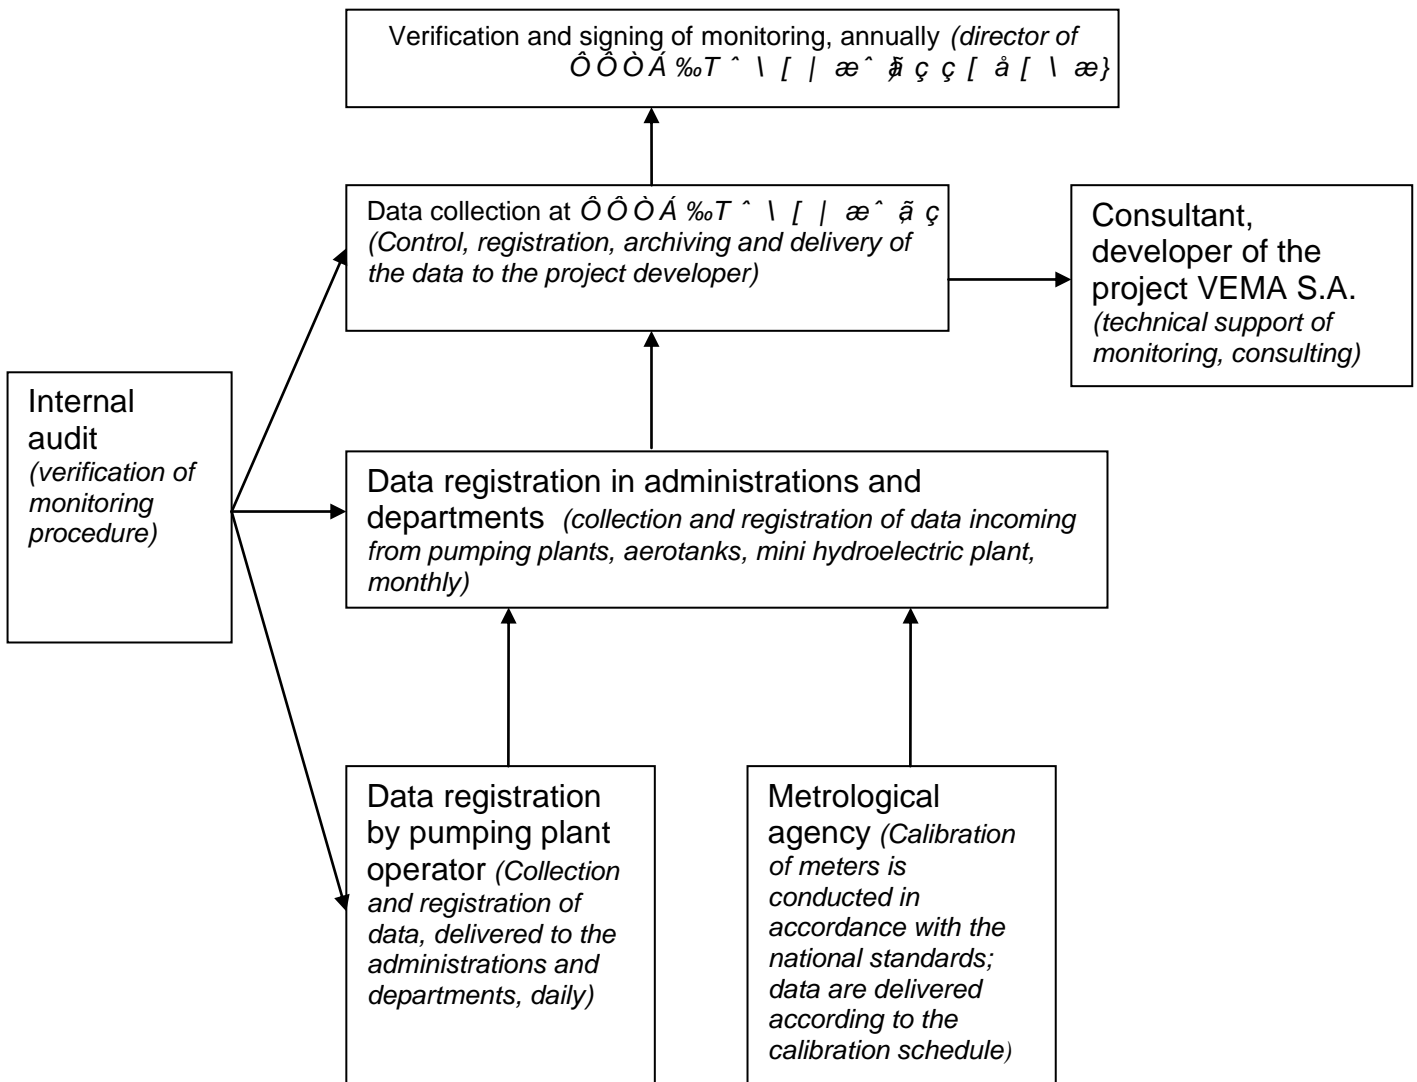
Verification and signing of monitoring, annually (director of ÔÔÒÁ ‰T ˆ \ [ | æˆ ãç ç [ å [ \ æ}

Data collection at ÔÔÒÁ ‰T ˆ \ [ | æˆ ãç (Control, registration, archiving and delivery of the data to the project developer)

Consultant, developer of the project VEMA S.A. (technical support of monitoring, consulting)

Internal audit (verification of monitoring procedure)

Data registration in administrations and departments (collection and registration of data incoming from pumping plants, aerotanks, mini hydroelectric plant, monthly)

Data registration by pumping plant operator (Collection and registration of data, delivered to the administrations and departments, daily)

Metrological agency (Calibration of meters is conducted in accordance with the national standards; data are delivered according to the calibration schedule)